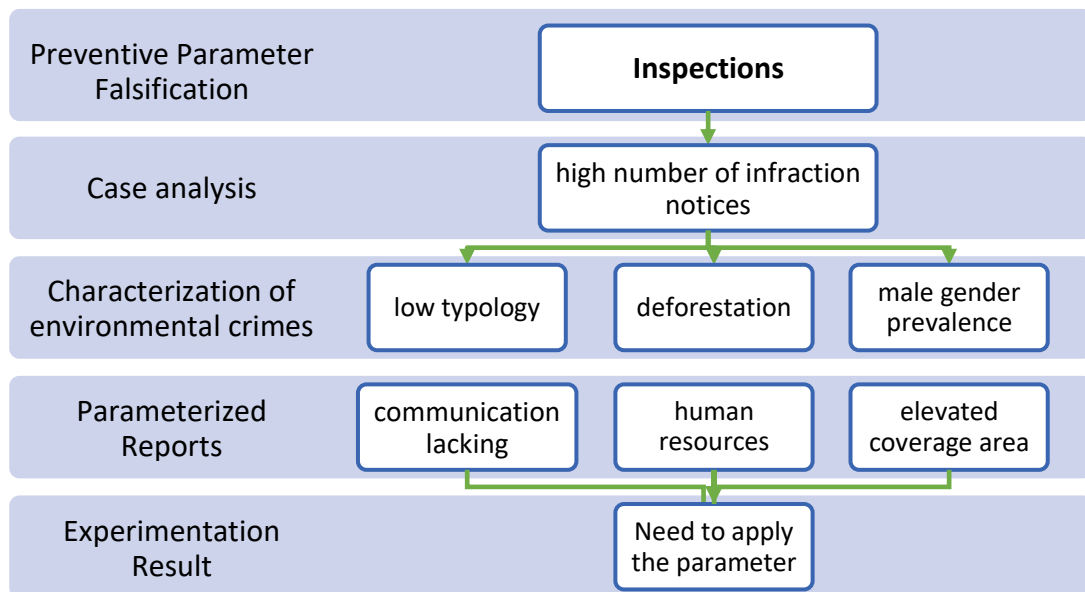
Preventive Parameter Falsification

Inspections

Case analysis

high number of infraction notices

Characterization of environmental crimes

low typology

deforestation

male gender prevalence

Parameterized Reports

communication lacking

human resources

elevated coverage area

Experimentation Result

Need to apply the parameter